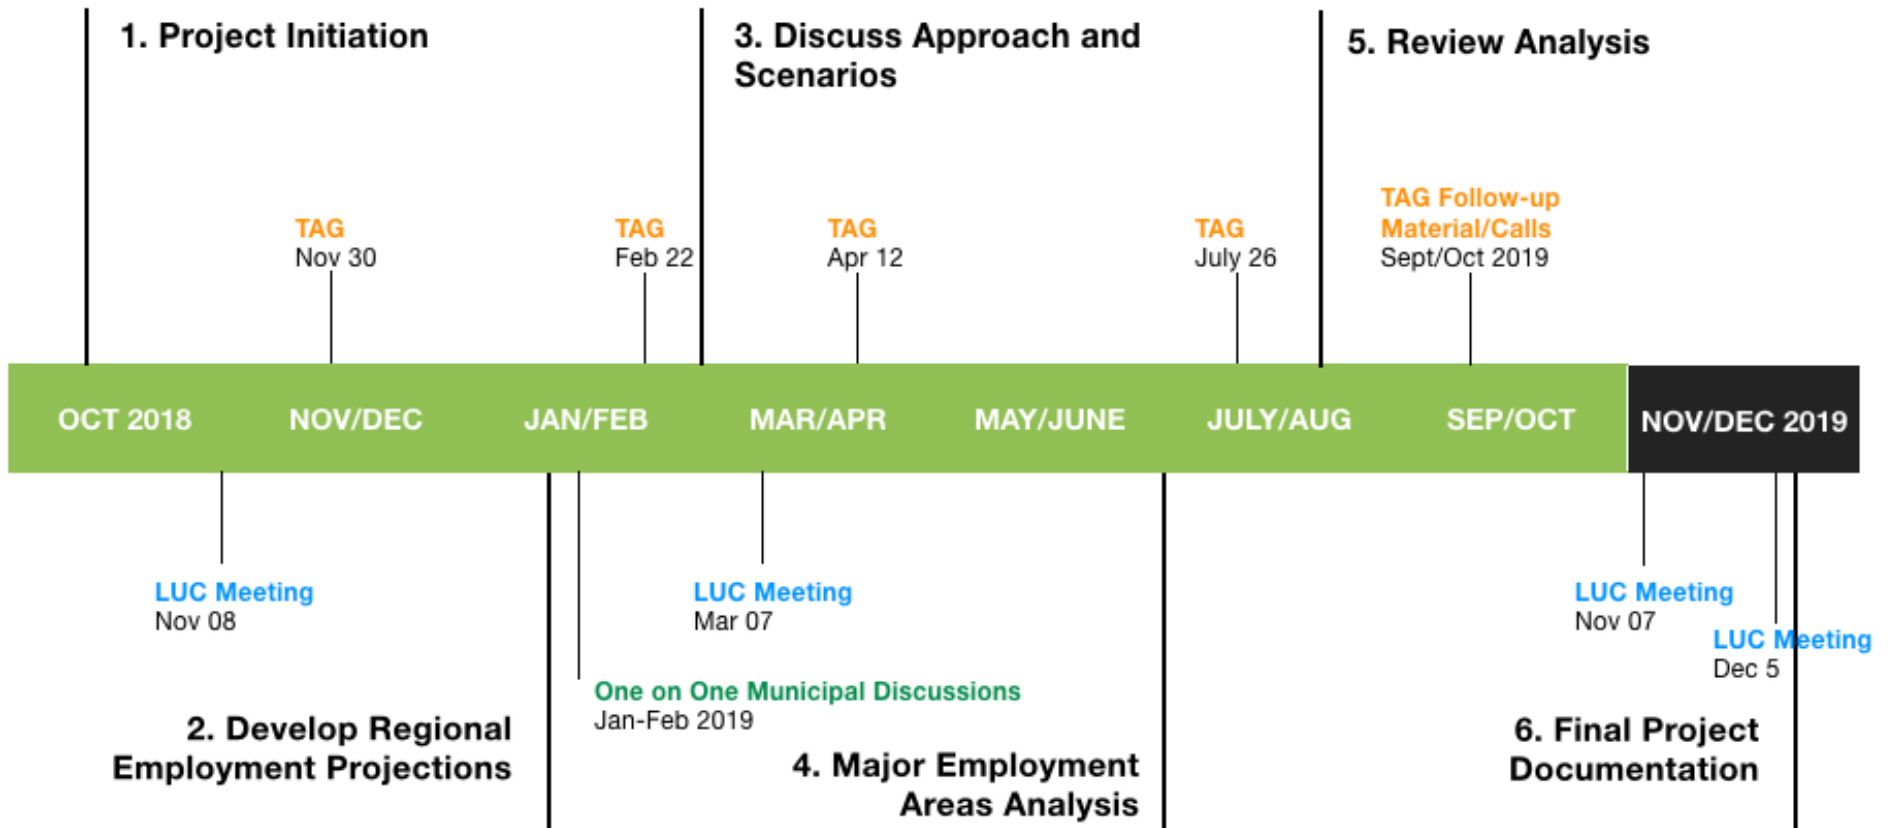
1. Project Initiation

3. Discuss Approach and Scenarios

5. Review Analysis

TAG
Nov 30

TAG
Feb 22

TAG
Apr 12

TAG
July 26

TAG Follow-up Material/Calls
Sept/Oct 2019

OCT 2018 NOV/DEC JAN/FEB MAR/APR MAY/JUNE JULY/AUG SEP/OCT NOV/DEC 2019

LUC Meeting
Nov 08

LUC Meeting
Mar 07

LUC Meeting
Nov 07

LUC Meeting
Dec 5

One on One Municipal Discussions
Jan-Feb 2019

2. Develop Regional Employment Projections

4. Major Employment Areas Analysis

6. Final Project Documentation